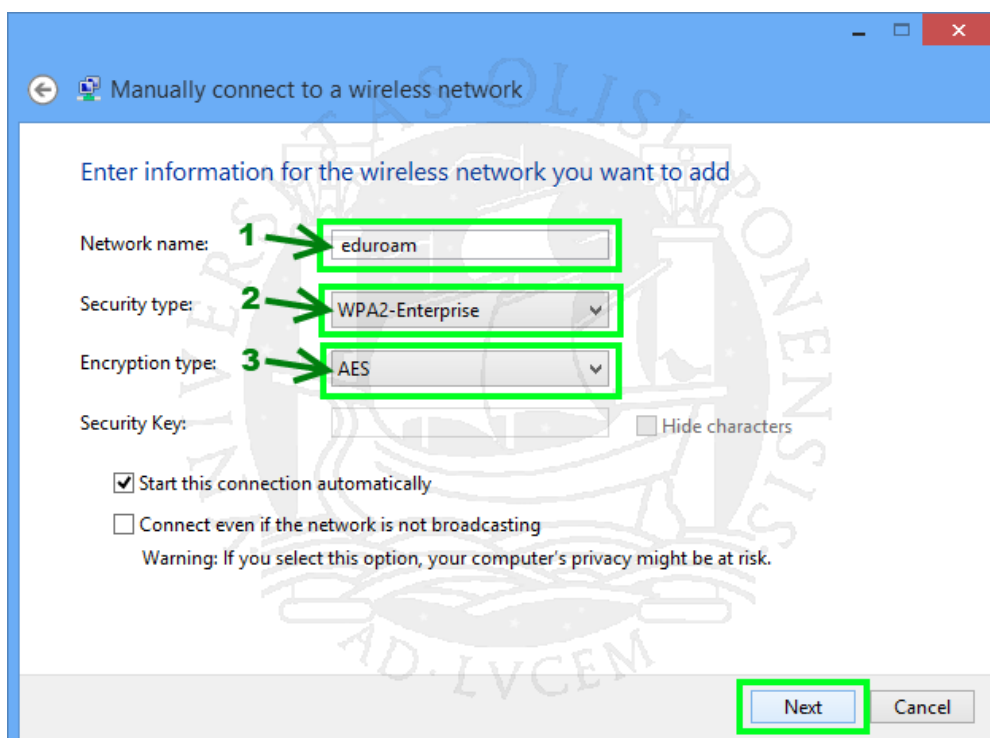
Manually connect to a wireless network

Enter information for the wireless network you want to add

Network name: 1 eduroam

Security type: 2 WPA2-Enterprise

Encryption type: 3 AES

Security Key: Hide characters

Start this connection automatically

Connect even if the network is not broadcasting

Warning: If you select this option, your computer's privacy might be at risk.

VNIVERSITAS OLISIPONENSIS AD LVCEM

Next Cancel